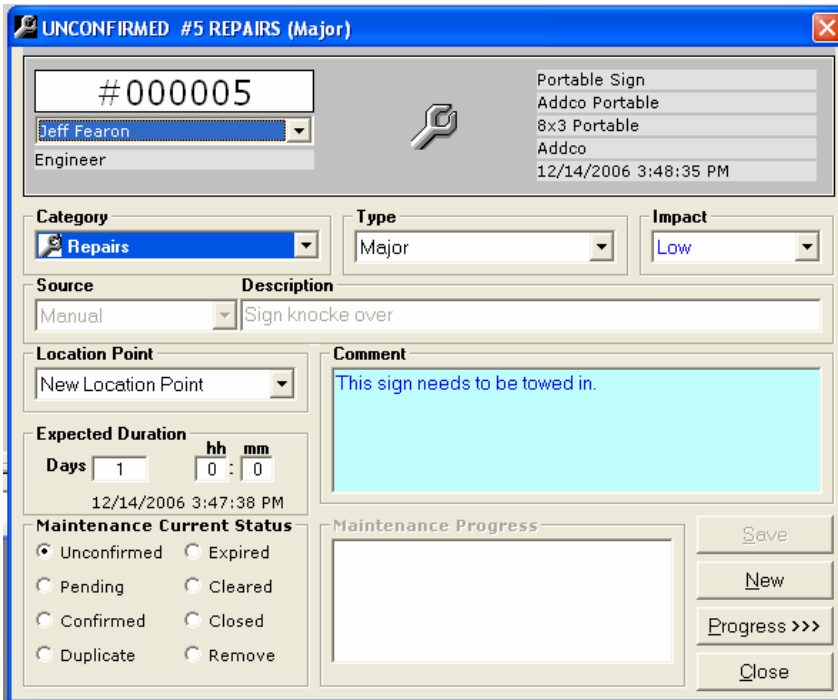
UNCONFIRMED #5 REPAIRS (Major)

#000005
Jeff Fearon
Engineer

Portable Sign
Addco Portable
8x3 Portable
Addco
12/14/2006 3:48:35 PM

Category
Repairs

Type
Major

Impact
Low

Source
Manual

Description
Sign knocke over

Location Point
New Location Point

Comment
This sign needs to be towed in.

Expected Duration
Days 1
hh 0 : mm 0
12/14/2006 3:47:38 PM

Maintenance Current Status
Unconfirmed
Expired
Pending
Cleared
Confirmed
Closed
Duplicate
Remove

Maintenance Progress

Save
New
Progress >>>
Close